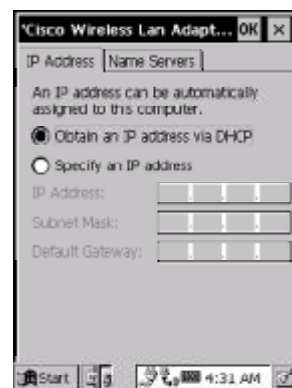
'Cisco Wireless Lan Adapt... OK ×

IP Address | Name Servers

An IP address can be automatically assigned to this computer.

Obtain an IP address via DHCP

Specify an IP address

IP Address:

Subnet Mask:

Default Gateway:

Start 4:31 AM